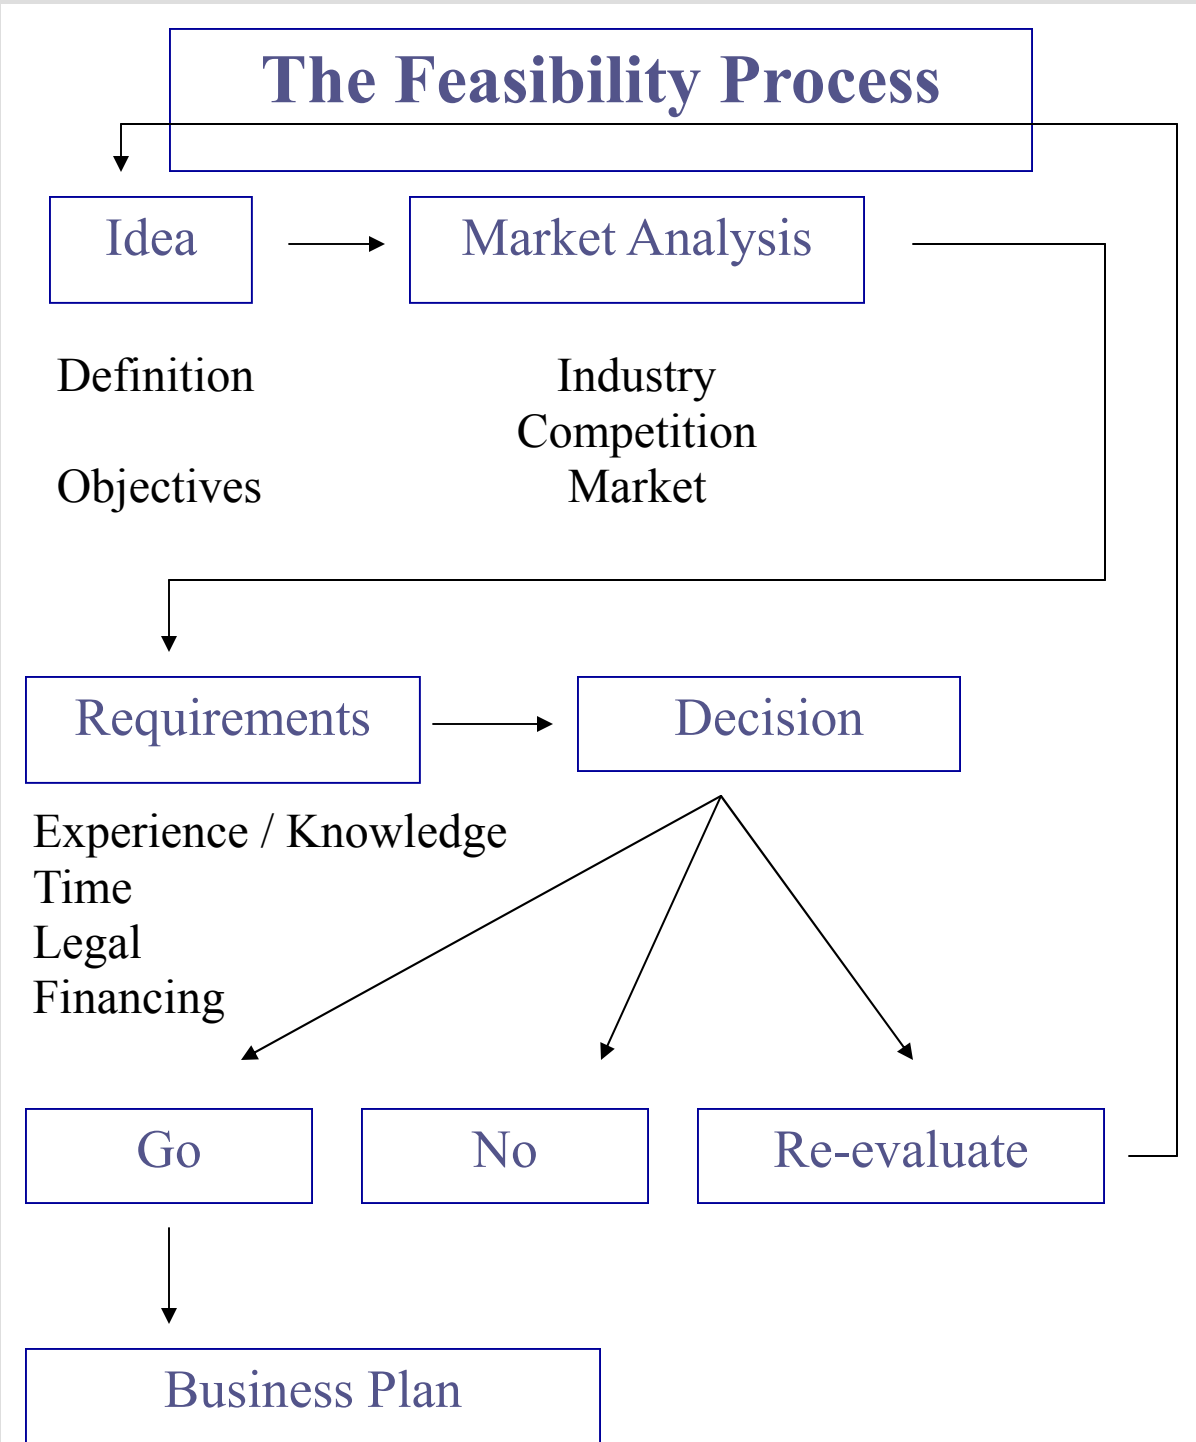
The Feasibility Process

Idea

Market Analysis

Definition

Objectives

Industry
Competition
Market

Requirements

Decision

Experience / Knowledge
Time
Legal
Financing

Go

No

Re-evaluate

Business Plan